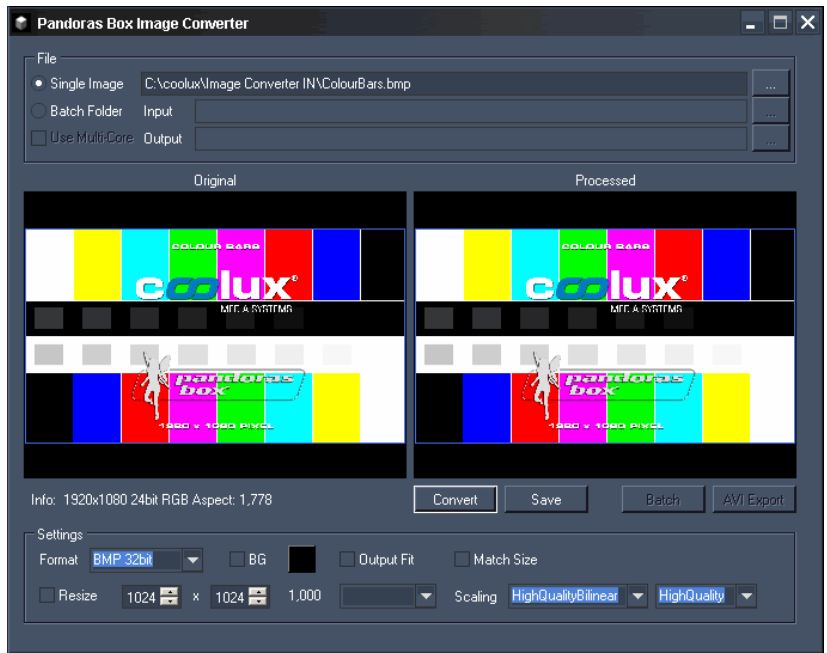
Pandoras Box Image Converter

File

Single Image C:\coolux\Image Converter IN\ColourBars.bmp ...

Batch Folder Input ...

Use Multi-Core Output ...

Original

COLOUR BARS
coolux®
MEDIA SYSTEMS
pandoras box
1920 x 1080 PIXEL

Processed

COLOUR BARS
coolux®
MEDIA SYSTEMS
pandoras box
1920 x 1080 PIXEL

Info: 1920x1080 24bit RGB Aspect: 1,778

Convert Save Batch AVI Export

Settings

Format BMP 32bit BG Output Fit Match Size

Resize 1024 x 1024 1,000 Scaling HighQualityBilinear HighQuality